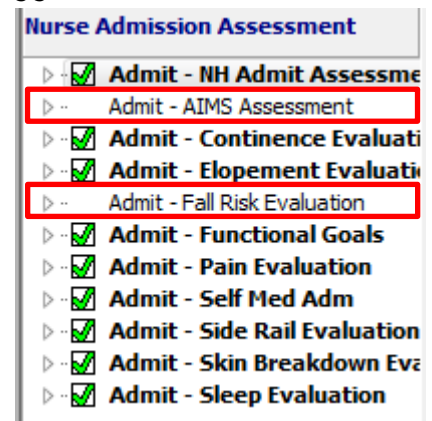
Nurse Admission Assessment

Admit - NH Admit Assessme
Admit - AIMS Assessment
Admit - Continence Evaluati
Admit - Elopement Evaluati
Admit - Fall Risk Evaluation
Admit - Functional Goals
Admit - Pain Evaluation
Admit - Self Med Adm
Admit - Side Rail Evaluation
Admit - Skin Breakdown Eva
Admit - Sleep Evaluation